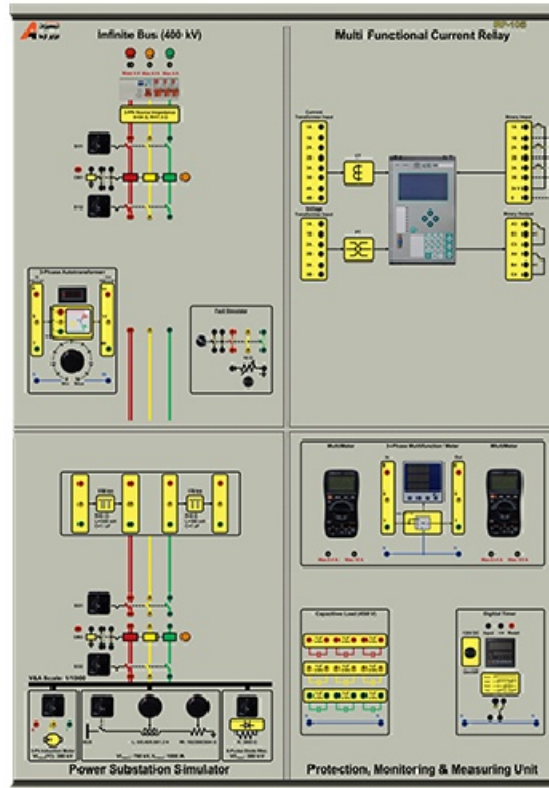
Infinite Bus (400 kV)

Multi Functional Current Relay

3-Phase Autotransformer

Fault Simulator

Current Transformer Input

Voltage Transformer Input

CT

PT

Binary Input

Binary Output

MultiMeter

3-Phase Multifunction Meter

MultiMeter

Capacitive Load (400 V)

Digital Timer

V&A Scale: 1/1000

Power Substation Simulator

Protection, Monitoring & Measuring Unit